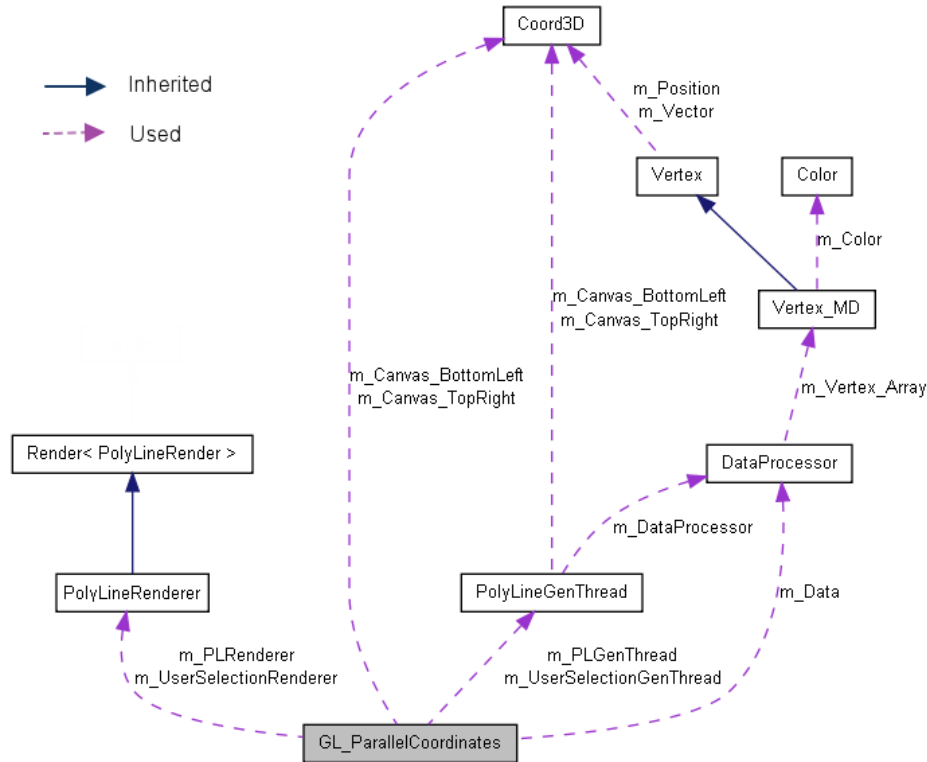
Inherited

Used

Coord3D

m_Position
m_Vector

Vertex

Color

m_Color

Vertex_MD

m_Canvas_BottomLeft
m_Canvas_TopRight

m_Canvas_BottomLeft
m_Canvas_TopRight

m_Vertex_Array

Render< PolyLineRender >

DataProcessor

m_DataProcessor

PolyLineRenderer

PolyLineGenThread

m_Data

m_PLRenderer
m_UserSelectionRenderer

m_PLGenThread
m_UserSelectionGenThread

GL_ParallelCoordinates